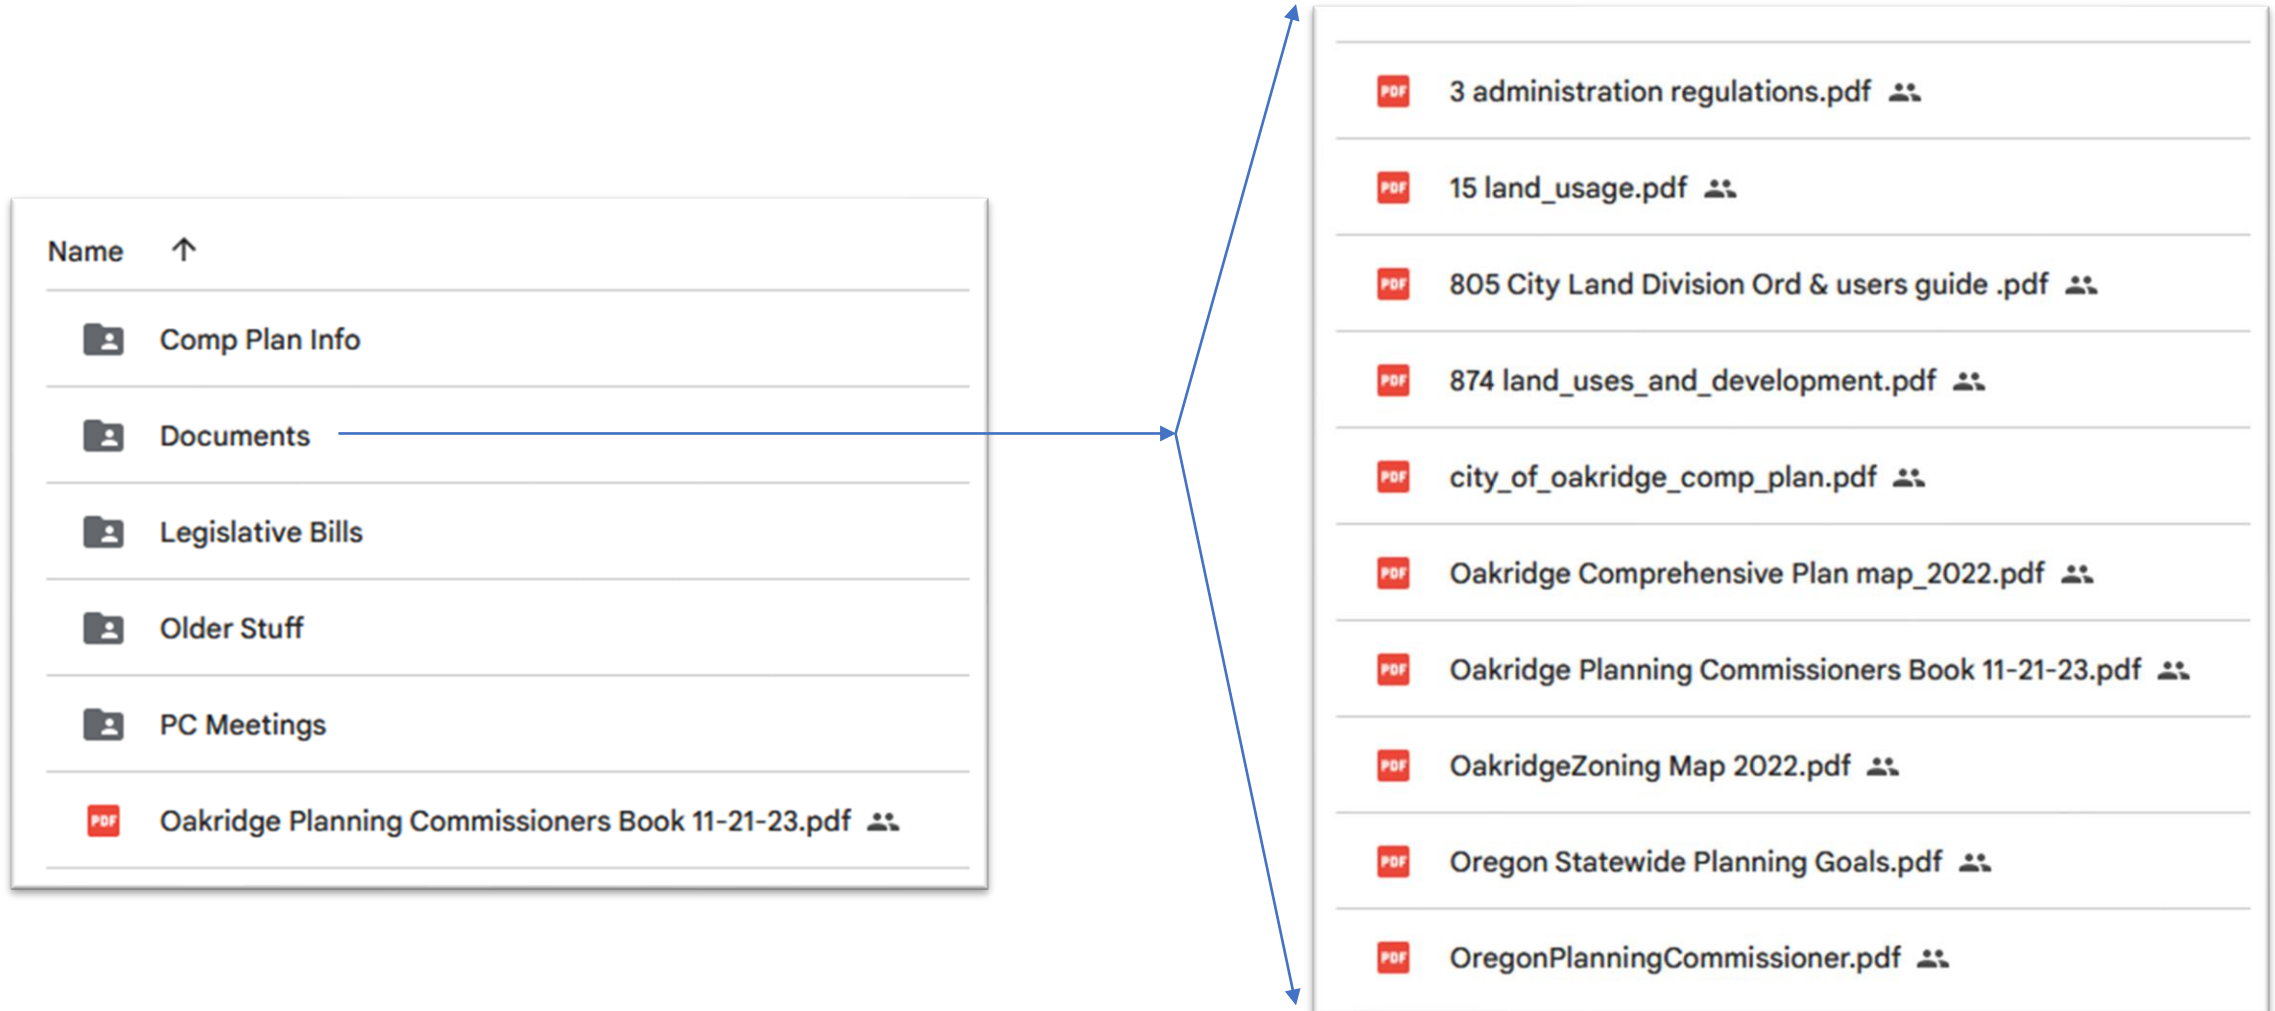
Name ↑

Comp Plan Info

Documents

Legislative Bills

Older Stuff

PC Meetings

PDF Oakridge Planning Commissioners Book 11-21-23.pdf

PDF 3 administration regulations.pdf

PDF 15 land_usage.pdf

PDF 805 City Land Division Ord & users guide .pdf

PDF 874 land_uses_and_development.pdf

PDF city_of_oakridge_comp_plan.pdf

PDF Oakridge Comprehensive Plan map_2022.pdf

PDF Oakridge Planning Commissioners Book 11-21-23.pdf

PDF OakridgeZoning Map 2022.pdf

PDF Oregon Statewide Planning Goals.pdf

PDF OregonPlanningCommissioner.pdf